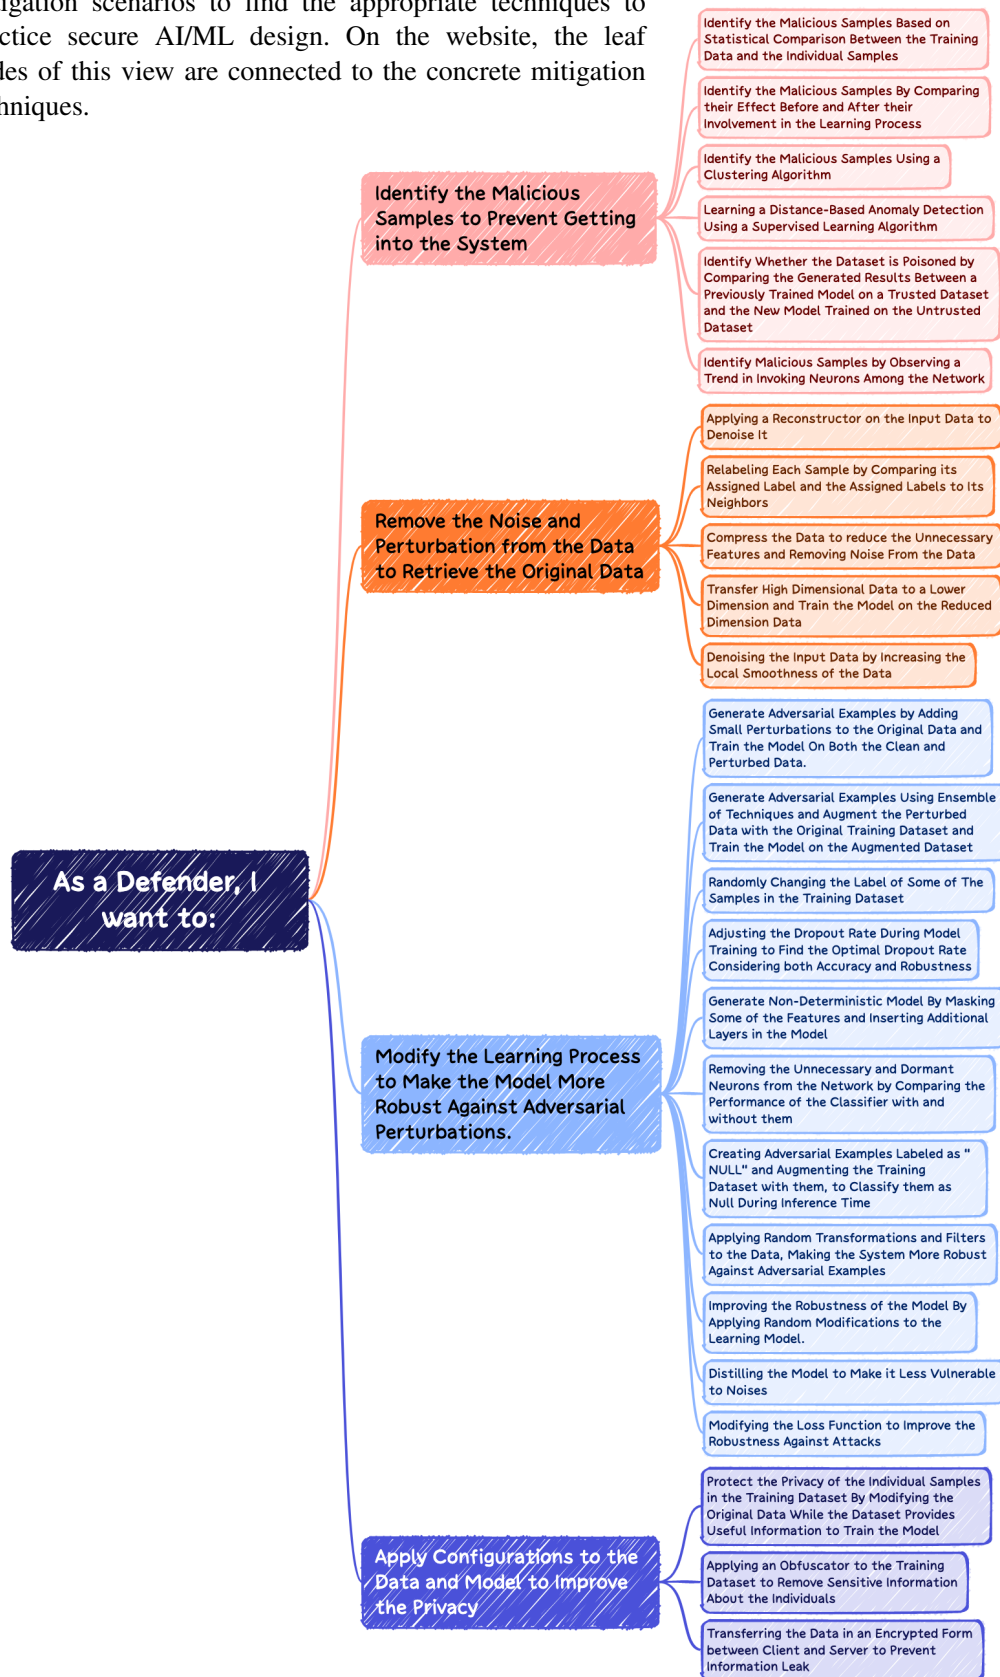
igation scenarios to find the appropriate techniques to ctice secure AI/ML design. On the website, the leaf des of this view are connected to the concrete mitigation hniques.

As a Defender, I want to:

Identify the Malicious Samples to Prevent Getting into the System

Identify the Malicious Samples Based on Statistical Comparison Between the Training Data and the Individual Samples

Identify the Malicious Samples By Comparing their Effect Before and After their Involvement in the Learning Process

Identify the Malicious Samples Using a Clustering Algorithm

Learning a Distance-Based Anomaly Detection Using a Supervised Learning Algorithm

Identify Whether the Dataset is Poisoned by Comparing the Generated Results Between a Previously Trained Model on a Trusted Dataset and the New Model Trained on the Untrusted Dataset

Identify Malicious Samples by Observing a Trend in Invoking Neurons Among the Network

Remove the Noise and Perturbation from the Data to Retrieve the Original Data

Applying a Reconstructor on the Input Data to Denoise It

Relabeling Each Sample by Comparing its Assigned Label and the Assigned Labels to Its Neighbors

Compress the Data to reduce the Unnecessary Features and Removing Noise From the Data

Transfer High Dimensional Data to a Lower Dimension and Train the Model on the Reduced Dimension Data

Denoising the Input Data by Increasing the Local Smoothness of the Data

Modify the Learning Process to Make the Model More Robust Against Adversarial Perturbations.

Generate Adversarial Examples by Adding Small Perturbations to the Original Data and Train the Model On Both the Clean and Perturbed Data.

Generate Adversarial Examples Using Ensemble of Techniques and Augment the Perturbed Data with the Original Training Dataset and Train the Model on the Augmented Dataset

Randomly Changing the Label of Some of The Samples in the Training Dataset

Adjusting the Dropout Rate During Model Training to Find the Optimal Dropout Rate Considering both Accuracy and Robustness

Generate Non-Deterministic Model By Masking Some of the Features and Inserting Additional Layers in the Model

Removing the Unnecessary and Dormant Neurons from the Network by Comparing the Performance of the Classifier with and without them

Creating Adversarial Examples Labeled as " NULL" and Augmenting the Training Dataset with them, to Classify them as Null During Inference Time

Applying Random Transformations and Filters to the Data, Making the System More Robust Against Adversarial Examples

Improving the Robustness of the Model By Applying Random Modifications to the Learning Model.

Distilling the Model to Make it Less Vulnerable to Noises

Modifying the Loss Function to Improve the Robustness Against Attacks

Apply Configurations to the Data and Model to Improve the Privacy

Protect the Privacy of the Individual Samples in the Training Dataset By Modifying the Original Data While the Dataset Provides Useful Information to Train the Model

Applying an Obfuscator to the Training Dataset to Remove Sensitive Information About the Individuals

Transferring the Data in an Encrypted Form between Client and Server to Prevent Information Leak